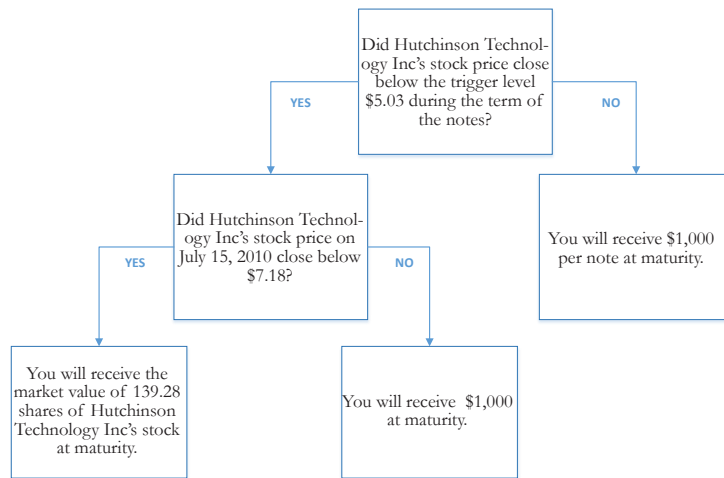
Did Hutchinson Technology Inc's stock price close below the trigger level $5.03 during the term of the notes?

YES

NO

Did Hutchinson Technology Inc's stock price on July 15, 2010 close below $7.18?

You will receive $1,000 per note at maturity.

YES

NO

You will receive the market value of 139.28 shares of Hutchinson Technology Inc's stock at maturity.

You will receive $1,000 at maturity.